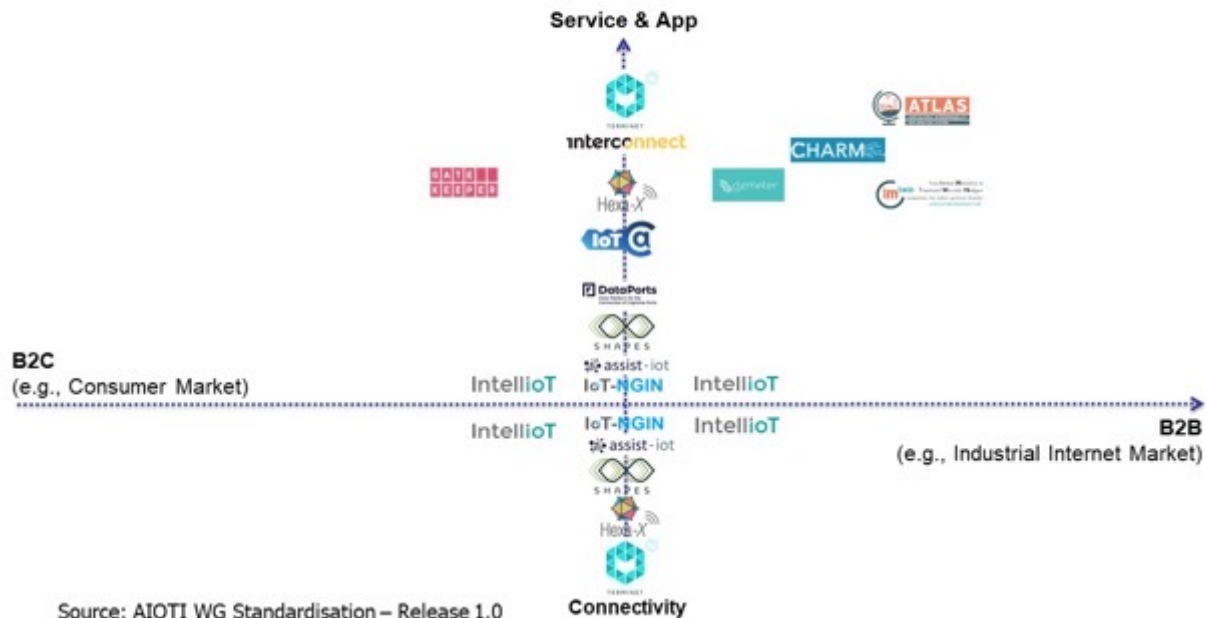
Service & App

TERMINET

interconnect

ATLAS

CHARM

GATE KEEPER

demeter

Hexa-X

IoT

DataPorts

SHAPES

assist-iot

B2C
(e.g., Consumer Market)

IntelliIoT

IoT-NGIN

IntelliIoT

IoT-NGIN

IntelliIoT

IntelliIoT

assist-iot

B2B
(e.g., Industrial Internet Market)

SHAPES

Hexa-X

TERMINET

Source: AIOTI WG Standardisation – Release 1.0

Connectivity